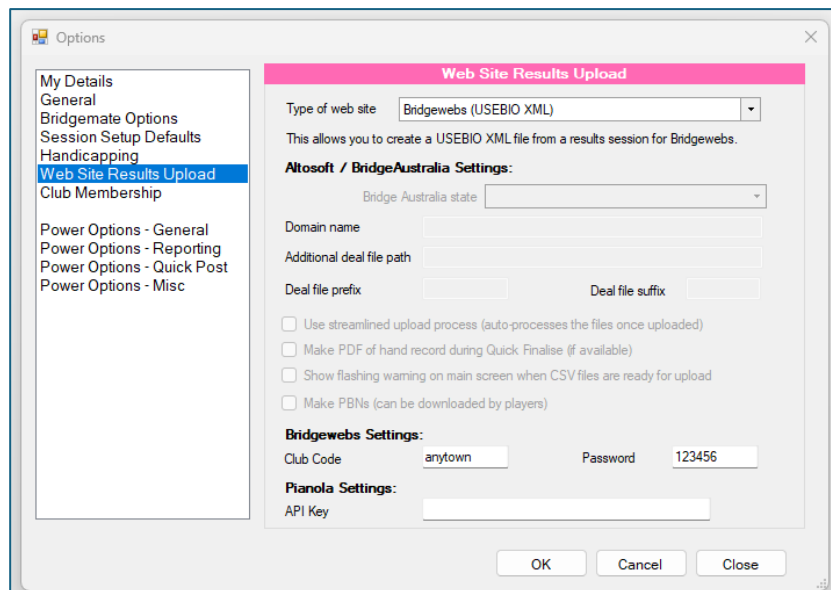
Options

My Details
General
Bridgemate Options
Session Setup Defaults
Handicapping
Web Site Results Upload
Club Membership

Power Options - General
Power Options - Reporting
Power Options - Quick Post
Power Options - Misc

Web Site Results Upload

Type of web site Bridgewebs (USEBIO XML)

This allows you to create a USEBIO XML file from a results session for Bridgewebs.

Altosoft / BridgeAustralia Settings:

Bridge Australia state

Domain name

Additional deal file path

Deal file prefix

Deal file suffix

Use streamlined upload process (auto-processes the files once uploaded)

Make PDF of hand record during Quick Finalise (if available)

Show flashing warning on main screen when CSV files are ready for upload

Make PBNs (can be downloaded by players)

Bridgewebs Settings:

Club Code anytown

Password 123456

Pianola Settings:

API Key

OK Cancel Close